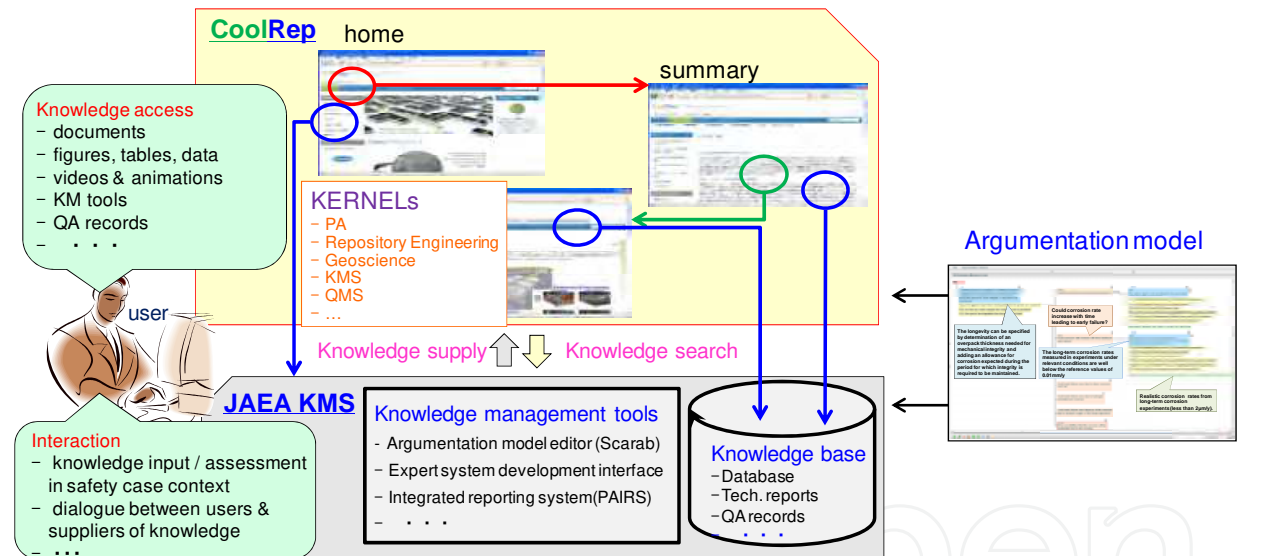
CoolRep

home

summary

Knowledge access
− documents
− figures, tables, data
− videos & animations
− KM tools
− QA records
− · · ·

KERNELs
− PA
− Repository Engineering
− Geoscience
− KMS
− QMS
− …

Argumentation model

The longevity can be specified by determination of an overpack thickness needed for mechanical integrity and adding an allowance for corrosion expected during the period for which integrity is required to be maintained.

Could corrosion rate increase with time leading to early failure?

The long-term corrosion rates measured in experiments under relevant conditions are well below the reference values of 0.01mm/y

Realistic corrosion rates from long-term corrosion experiments(less than 2μm/y).

user

Knowledge supply

Knowledge search

JAEA KMS

Knowledge management tools
- Argumentation model editor (Scarab)
− Expert system development interface
− Integrated reporting system(PAIRS)
− · · ·

Knowledge base
−Database
−Tech. reports
−QA records
· · ·

Interaction
− knowledge input / assessment in safety case context
− dialogue between users & suppliers of knowledge
− · · ·